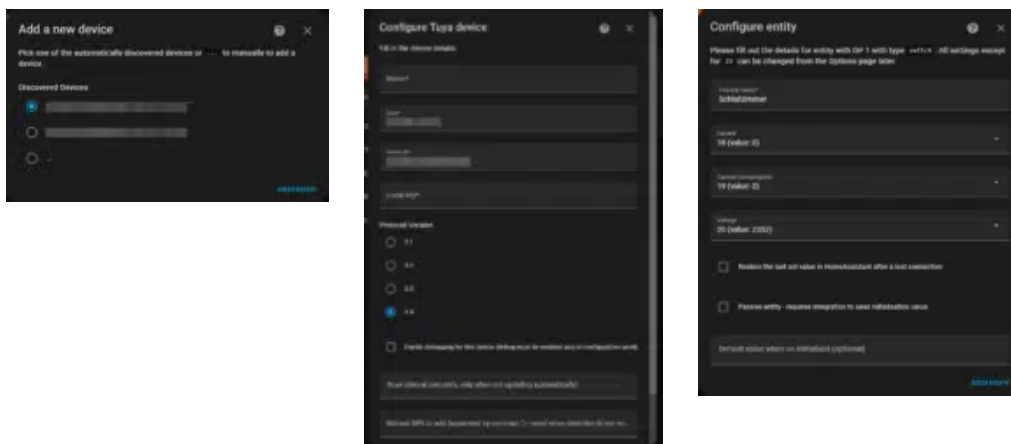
Add a new device

Pick one of the automatically discovered devices or ... to manually to add a device.

Discovered Devices

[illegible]

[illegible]

...

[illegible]

Configure Tuya device

Fill in the device details.

Name*

Host

Device ID

Local key*

Protocol Version

3.1

3.2

3.3

3.4

Enable debugging for this device (debug must be enabled also in configuration.yaml)

Scan interval (seconds, only when not updating automatically)

Manual DPS to add (separated by commas (,) - used when detection of dps …

Configure entity

Please fill out the details for entity with DP 1 with type switch. All settings except for ID can be changed from the Options page later.

Friendly Name*
Schlafzimmer

Current
18 (value: 0)

Current Consumption
19 (value: 0)

Voltage
20 (value: 2302)

Restore the last set value in HomeAssistant after a lost connection

Passive entity - requires integration to send initialisation value

Default value when un-initialised (optional)

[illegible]